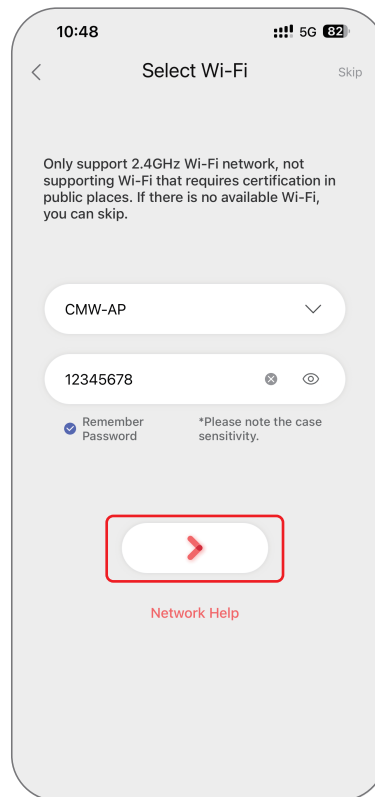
10:48 5G 82

Select Wi-Fi

Skip

Only support 2.4GHz Wi-Fi network, not supporting Wi-Fi that requires certification in public places. If there is no available Wi-Fi, you can skip.

CMW-AP

12345678

Remember Password

*Please note the case sensitivity.

Network Help